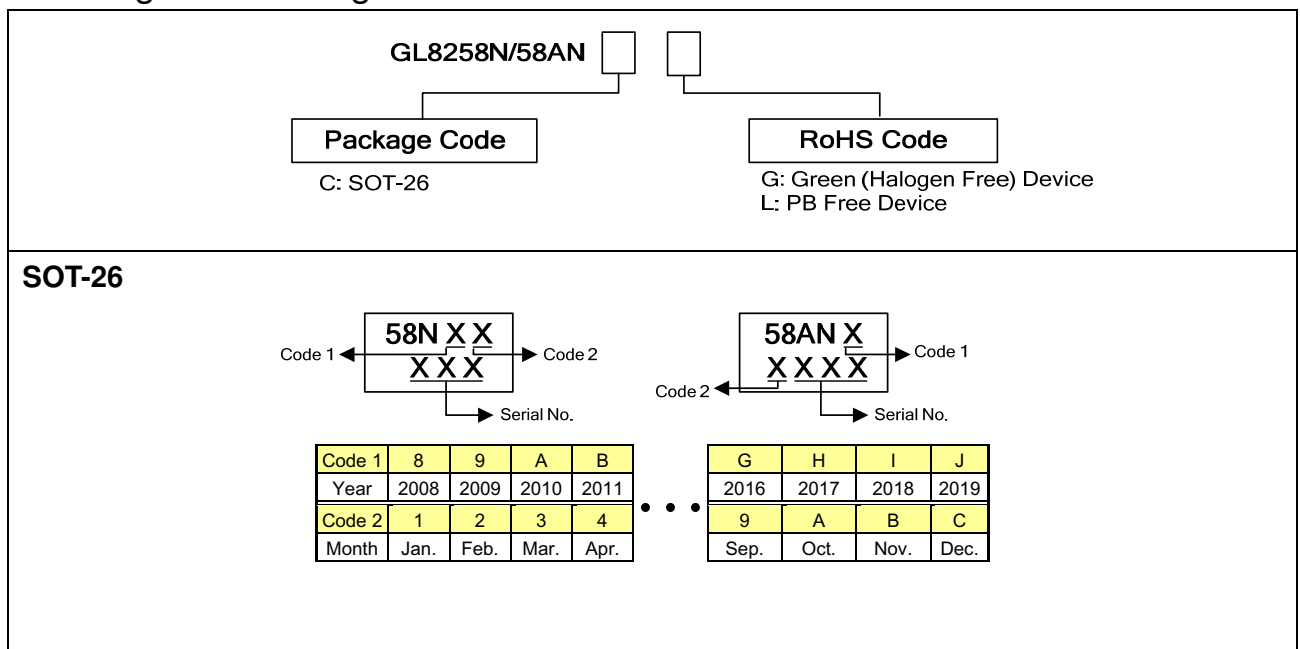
GL8258N/58AN

Package Code

C: SOT-26

RoHS Code

G: Green (Halogen Free) Device
L: PB Free Device

SOT-26

58N X X
X X X

Code 1

Code 2

Serial No.

58AN X
X X X X

Code 1

Code 2

Serial No.

| Code 1 | 8 | 9 | A | B |
|---|---|---|---|---|
| Year | 2008 | 2009 | 2010 | 2011 |
| Code 2 | 1 | 2 | 3 | 4 |
| Month | Jan. | Feb. | Mar. | Apr. |

| G | H | I | J |
|---|---|---|---|
| 2016 | 2017 | 2018 | 2019 |
| 9 | A | B | C |
| Sep. | Oct. | Nov. | Dec. |